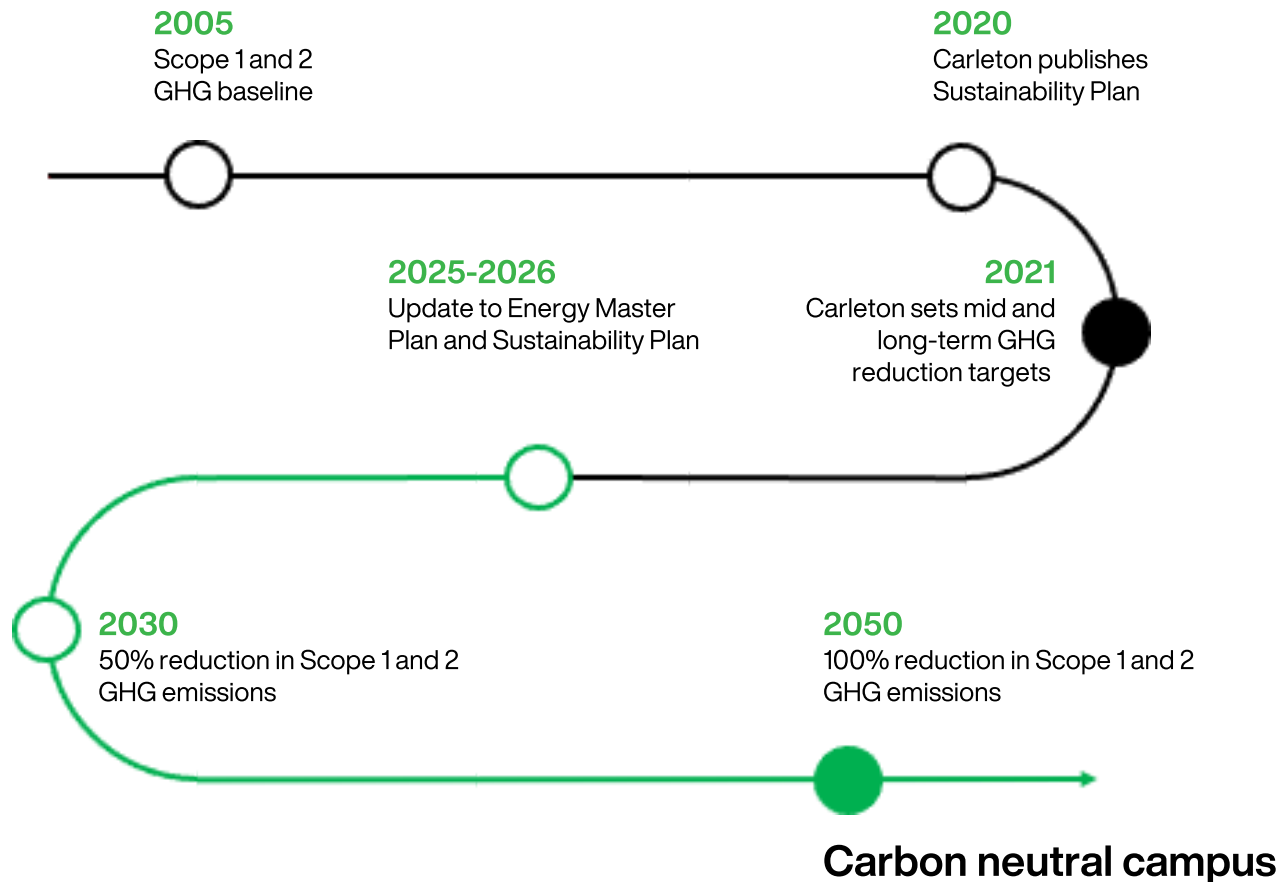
2005
Scope 1 and 2 GHG baseline

2020
Carleton publishes Sustainability Plan

2025-2026
Update to Energy Master Plan and Sustainability Plan

2021
Carleton sets mid and long-term GHG reduction targets

2030
50% reduction in Scope 1 and 2 GHG emissions

2050
100% reduction in Scope 1 and 2 GHG emissions

Carbon neutral campus